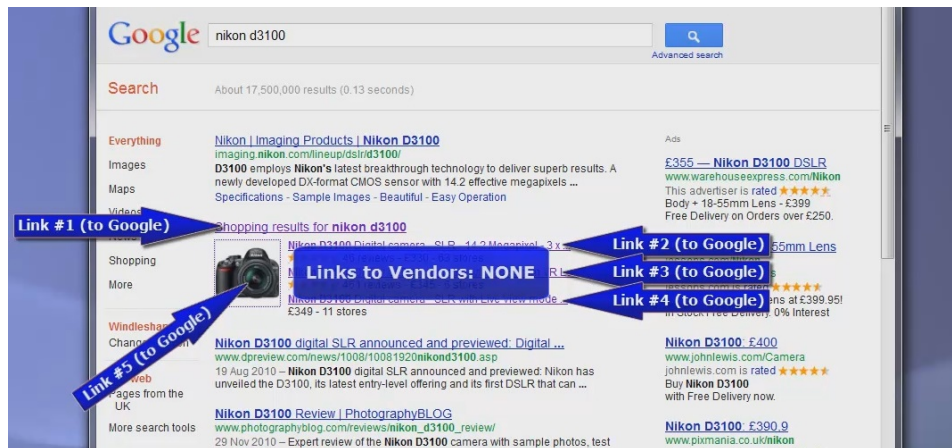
Google nikon d3100

Advanced search

Search

About 17,500,000 results (0.13 seconds)

Everything

Images

Maps

Videos

News

Shopping

More

Windleshan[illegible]

Change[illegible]

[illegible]web

Pages from the UK

More search tools

Nikon | Imaging Products | Nikon D3100
imaging.nikon.com/lineup/dslr/d3100/
D3100 employs Nikon's latest breakthrough technology to deliver superb results. A newly developed DX-format CMOS sensor with 14.2 effective megapixels ...
Specifications - Sample Images - Beautiful - Easy Operation

Shopping results for nikon d3100

Nikon D3100 Digital camera - SLR - 14.2 Megapixel - 3 x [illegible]

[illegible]

Nikon D3100 Digital camera - SLR with Live View mode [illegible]
£349 - 11 stores

Nikon D3100 digital SLR announced and previewed: Digital ...
www.dpreview.com/news/1008/10081920nikond3100.asp
19 Aug 2010 – Nikon D3100 digital SLR announced and previewed: Nikon has unveiled the D3100, its latest entry-level offering and its first DSLR that can ...

Nikon D3100 Review | PhotographyBLOG
www.photographyblog.com/reviews/nikon_d3100_review/
29 Nov 2010 – Expert review of the Nikon D3100 camera with sample photos, test

Ads

£355 — Nikon D3100 DSLR
www.warehouseexpress.com/Nikon
This advertiser is rated ★★★★★
Body + 18-55mm Lens - £399
Free Delivery on Orders over £250.

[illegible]55mm Lens

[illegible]ens at £399.95!
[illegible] 0% Interest

Nikon D3100: £400
www.johnlewis.com/Camera
johnlewis.com is rated ★★★★★
Buy Nikon D3100
with Free Delivery now.

Nikon D3100: £390.9
www.pixmania.co.uk/nikon

Link #1 (to Google)

Link #2 (to Google)

Link #3 (to Google)

Link #4 (to Google)

Link #5 (to Google)

Links to Vendors: NONE